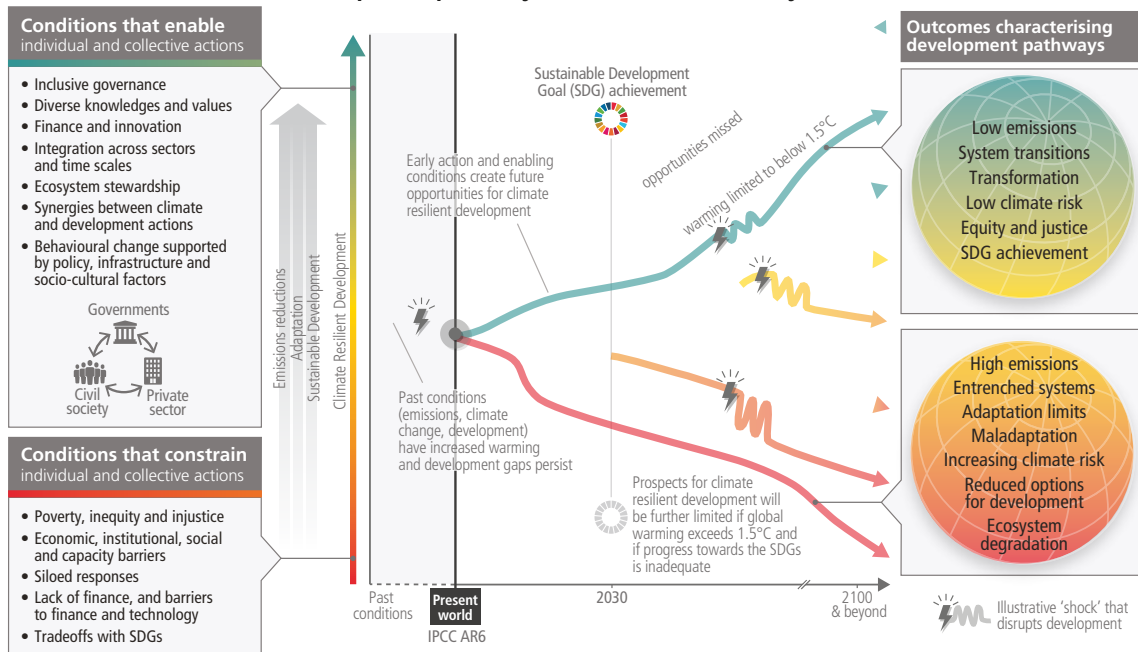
Conditions that enable
individual and collective actions

• Inclusive governance
• Diverse knowledges and values
• Finance and innovation
• Integration across sectors and time scales
• Ecosystem stewardship
• Synergies between climate and development actions
• Behavioural change supported by policy, infrastructure and socio-cultural factors

Governments
Civil society
Private sector

Conditions that constrain
individual and collective actions

• Poverty, inequity and injustice
• Economic, institutional, social and capacity barriers
• Siloed responses
• Lack of finance, and barriers to finance and technology
• Tradeoffs with SDGs

Emissions reductions
Adaptation
Sustainable Development
Climate Resilient Development

Sustainable Development Goal (SDG) achievement

Early action and enabling conditions create future opportunities for climate resilient development

opportunities missed

warming limited to below 1.5°C

Past conditions (emissions, climate change, development) have increased warming and development gaps persist

Prospects for climate resilient development will be further limited if global warming exceeds 1.5°C and if progress towards the SDGs is inadequate

Past conditions
Present world
IPCC AR6
2030
2100 & beyond

Outcomes characterising development pathways

Low emissions
System transitions
Transformation
Low climate risk
Equity and justice
SDG achievement

High emissions
Entrenched systems
Adaptation limits
Maladaptation
Increasing climate risk
Reduced options for development
Ecosystem degradation

Illustrative 'shock' that disrupts development